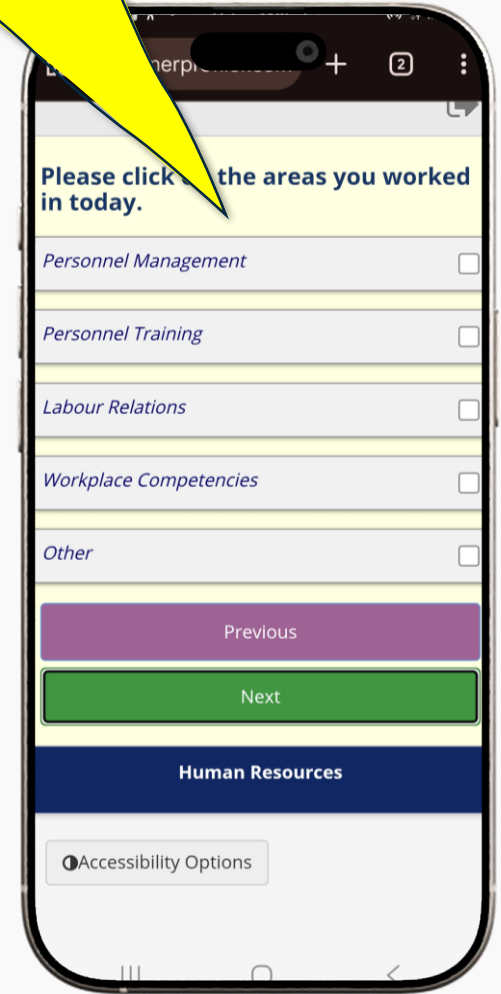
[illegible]nerpl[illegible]

2

Please click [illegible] the areas you worked in today.

Personnel Management

Personnel Training

Labour Relations

Workplace Competencies

Other

Previous

Next

Human Resources

Accessibility Options